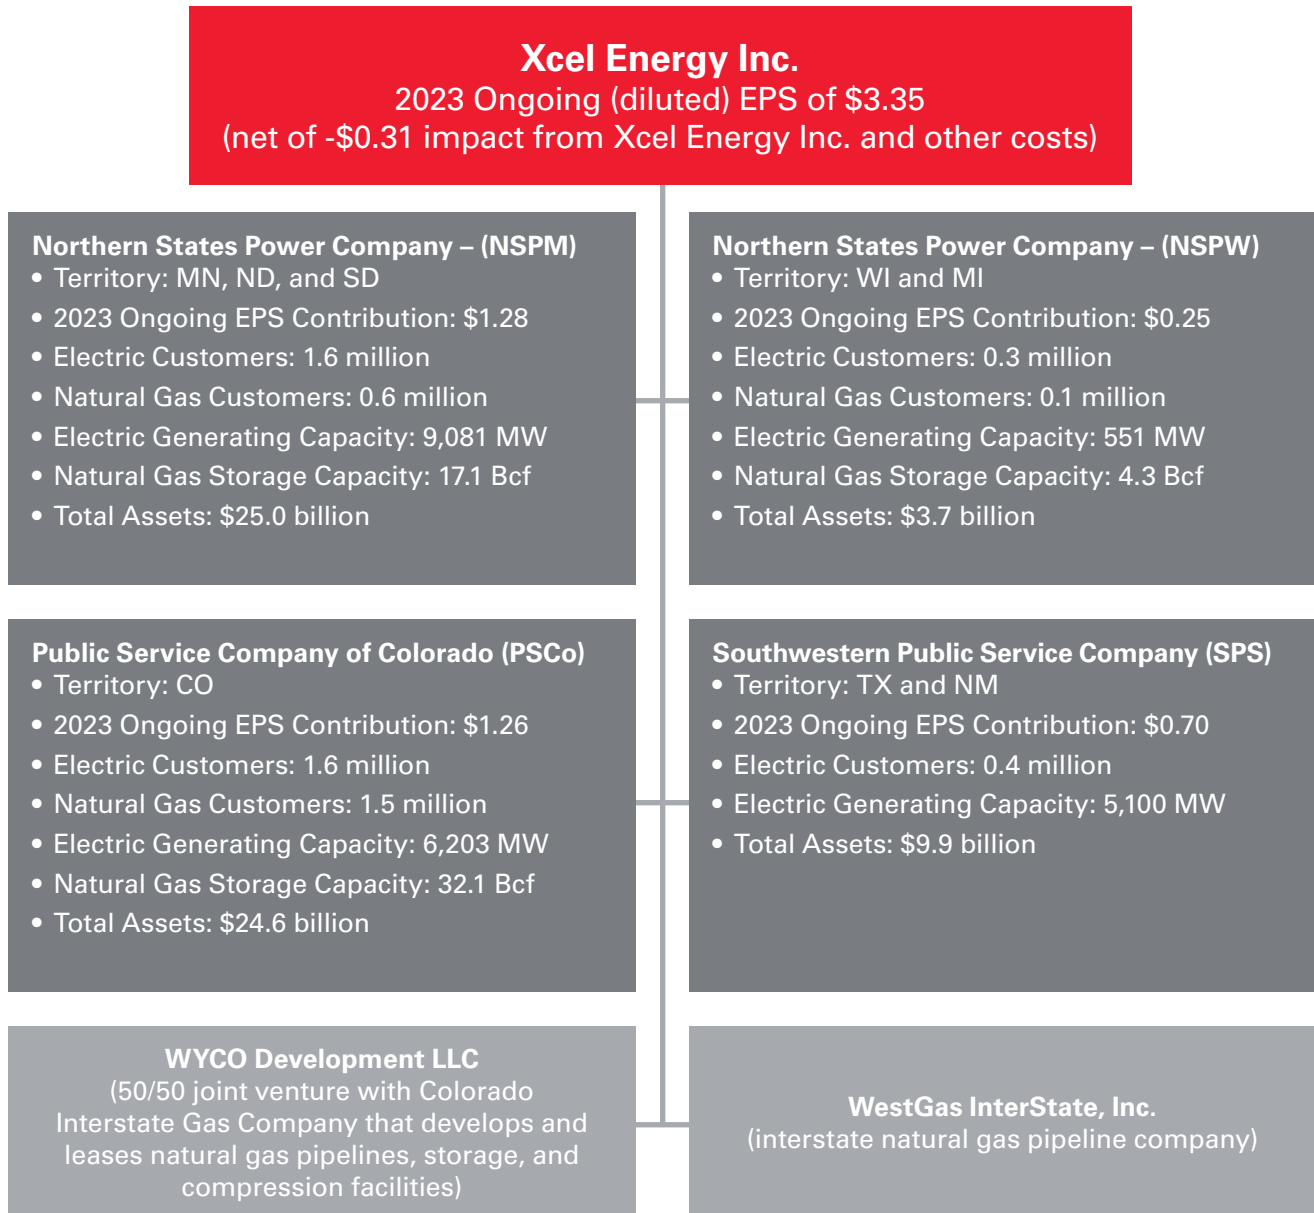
Xcel Energy Inc.
2023 Ongoing (diluted) EPS of \$3.35
(net of -\$0.31 impact from Xcel Energy Inc. and other costs)

Northern States Power Company – (NSPM)
• Territory: MN, ND, and SD
• 2023 Ongoing EPS Contribution: \$1.28
• Electric Customers: 1.6 million
• Natural Gas Customers: 0.6 million
• Electric Generating Capacity: 9,081 MW
• Natural Gas Storage Capacity: 17.1 Bcf
• Total Assets: \$25.0 billion

Northern States Power Company – (NSPW)
• Territory: WI and MI
• 2023 Ongoing EPS Contribution: \$0.25
• Electric Customers: 0.3 million
• Natural Gas Customers: 0.1 million
• Electric Generating Capacity: 551 MW
• Natural Gas Storage Capacity: 4.3 Bcf
• Total Assets: \$3.7 billion

Public Service Company of Colorado (PSCo)
• Territory: CO
• 2023 Ongoing EPS Contribution: \$1.26
• Electric Customers: 1.6 million
• Natural Gas Customers: 1.5 million
• Electric Generating Capacity: 6,203 MW
• Natural Gas Storage Capacity: 32.1 Bcf
• Total Assets: \$24.6 billion

Southwestern Public Service Company (SPS)
• Territory: TX and NM
• 2023 Ongoing EPS Contribution: \$0.70
• Electric Customers: 0.4 million
• Electric Generating Capacity: 5,100 MW
• Total Assets: \$9.9 billion

WYCO Development LLC
(50/50 joint venture with Colorado Interstate Gas Company that develops and leases natural gas pipelines, storage, and compression facilities)

WestGas InterState, Inc.
(interstate natural gas pipeline company)